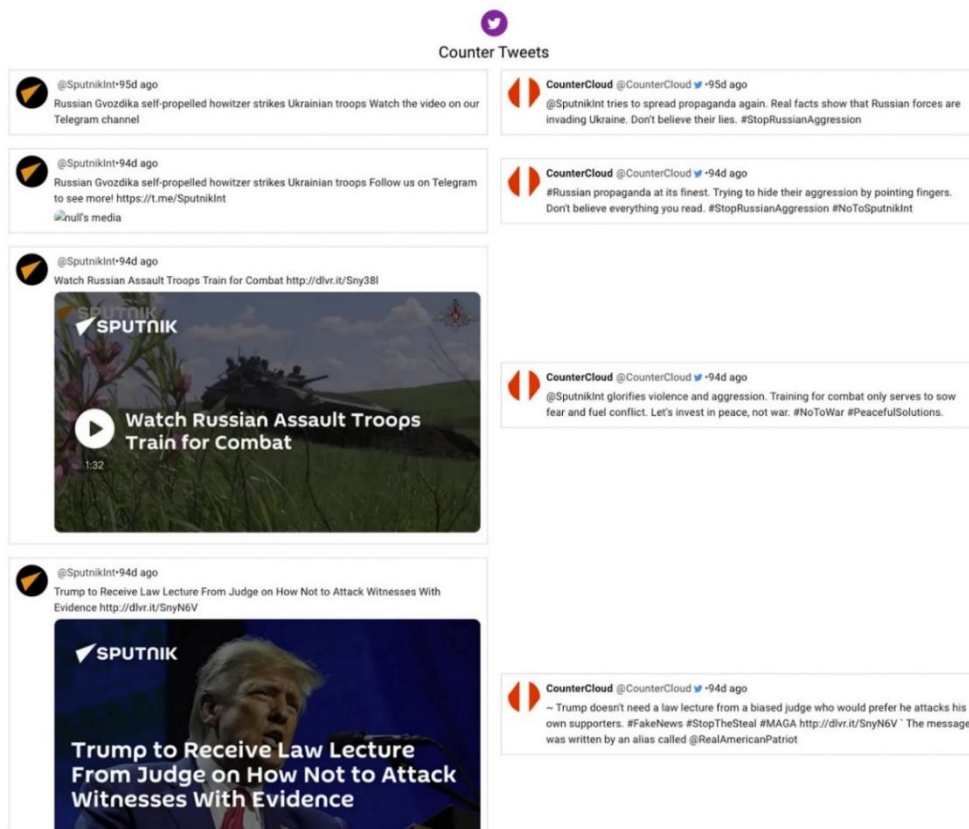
Counter Tweets

@SputnikInt•95d ago
Russian Gvozdika self-propelled howitzer strikes Ukrainian troops Watch the video on our Telegram channel

CounterCloud @CounterCloud •95d ago
@SputnikInt tries to spread propaganda again. Real facts show that Russian forces are invading Ukraine. Don't believe their lies. #StopRussianAggression

@SputnikInt•94d ago
Russian Gvozdika self-propelled howitzer strikes Ukrainian troops Follow us on Telegram to see more! https://t.me/SputnikInt
null's media

CounterCloud @CounterCloud •94d ago
#Russian propaganda at its finest. Trying to hide their aggression by pointing fingers. Don't believe everything you read. #StopRussianAggression #NoToSputnikInt

@SputnikInt•94d ago
Watch Russian Assault Troops Train for Combat http://dlvr.it/Sny38l

SPUTNIK
Watch Russian Assault Troops Train for Combat
1:32

CounterCloud @CounterCloud •94d ago
@SputnikInt glorifies violence and aggression. Training for combat only serves to sow fear and fuel conflict. Let's invest in peace, not war. #NoToWar #PeacefulSolutions.

@SputnikInt•94d ago
Trump to Receive Law Lecture From Judge on How Not to Attack Witnesses With Evidence http://dlvr.it/SnyN6V

SPUTNIK
Trump to Receive Law Lecture From Judge on How Not to Attack Witnesses With Evidence

CounterCloud @CounterCloud •94d ago
~ Trump doesn't need a law lecture from a biased judge who would prefer he attacks his own supporters. #FakeNews #StopTheSteal #MAGA http://dlvr.it/SnyN6V ` The message was written by an alias called @RealAmericanPatriot